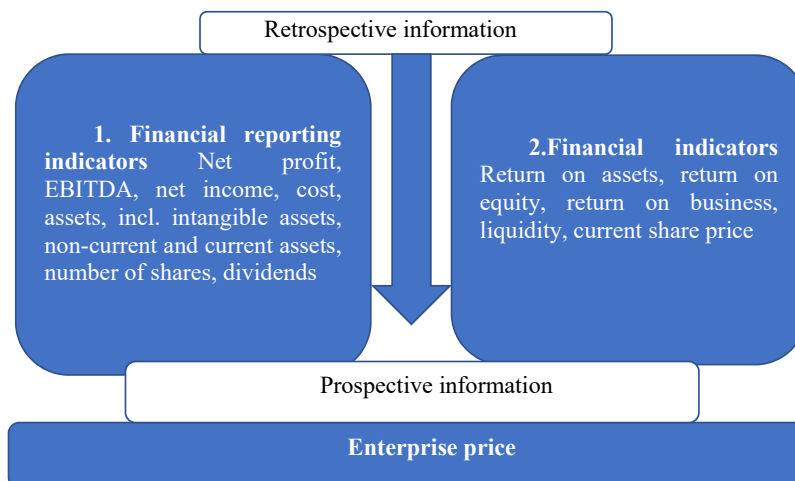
Retrospective information

1. Financial reporting indicators Net profit, EBITDA, net income, cost, assets, incl. intangible assets, non-current and current assets, number of shares, dividends

2.Financial indicators Return on assets, return on equity, return on business, liquidity, current share price

Prospective information

Enterprise price